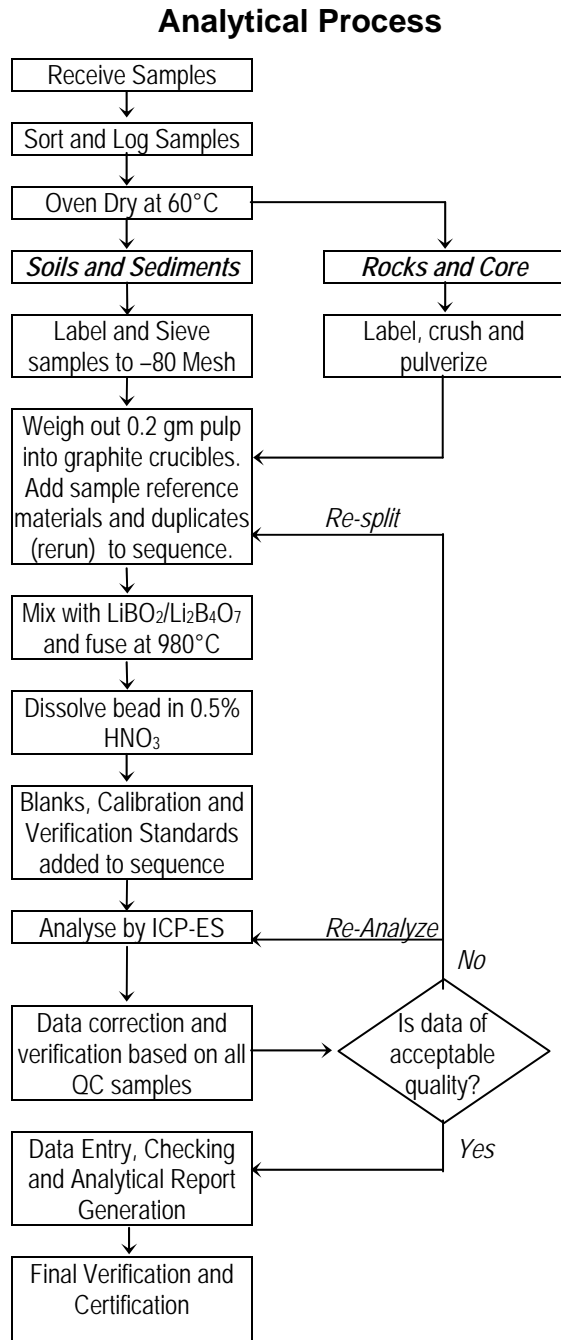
Analytical Process

Receive Samples

Sort and Log Samples

Oven Dry at 60°C

Soils and Sediments

Rocks and Core

Label and Sieve samples to –80 Mesh

Label, crush and pulverize

Weigh out 0.2 gm pulp into graphite crucibles. Add sample reference materials and duplicates (rerun) to sequence.

Re-split

Mix with $LiBO_2/Li_2B_4O_7$ and fuse at 980°C

Dissolve bead in 0.5% $HNO_3$

Blanks, Calibration and Verification Standards added to sequence

Analyse by ICP-ES

Re-Analyze

No

Data correction and verification based on all QC samples

Is data of acceptable quality?

Yes

Data Entry, Checking and Analytical Report Generation

Final Verification and Certification